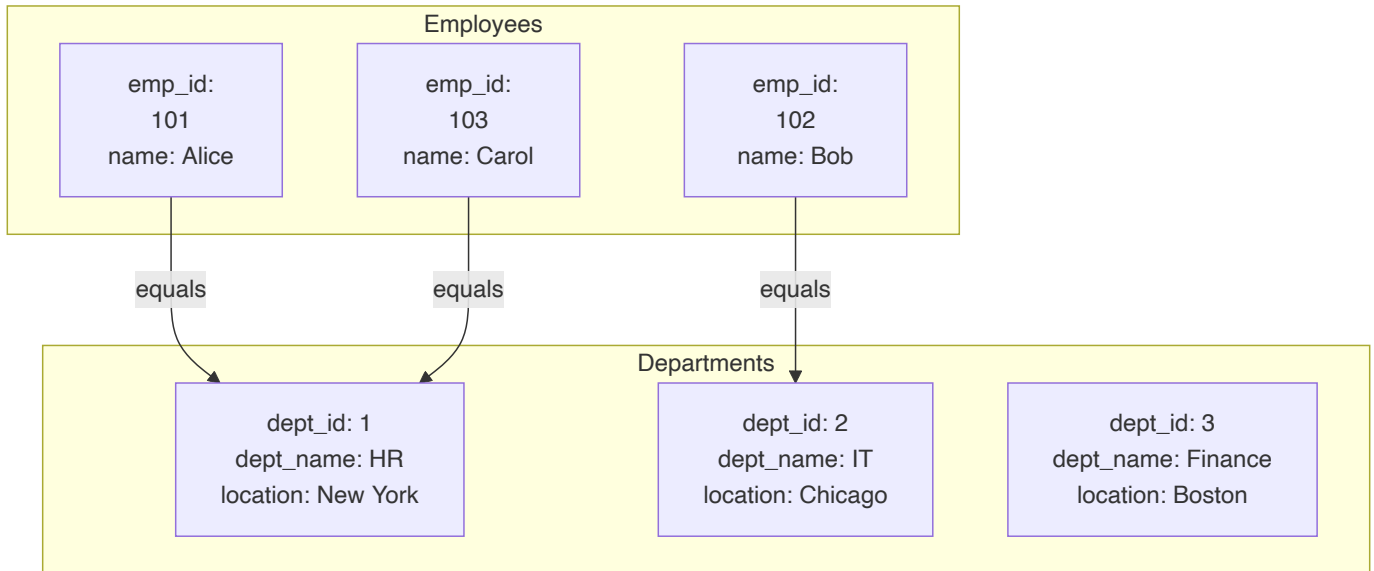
Employees

emp_id: 101
name: Alice

emp_id: 103
name: Carol

emp_id: 102
name: Bob

equals

equals

equals

Departments

dept_id: 1
dept_name: HR
location: New York

dept_id: 2
dept_name: IT
location: Chicago

dept_id: 3
dept_name: Finance
location: Boston